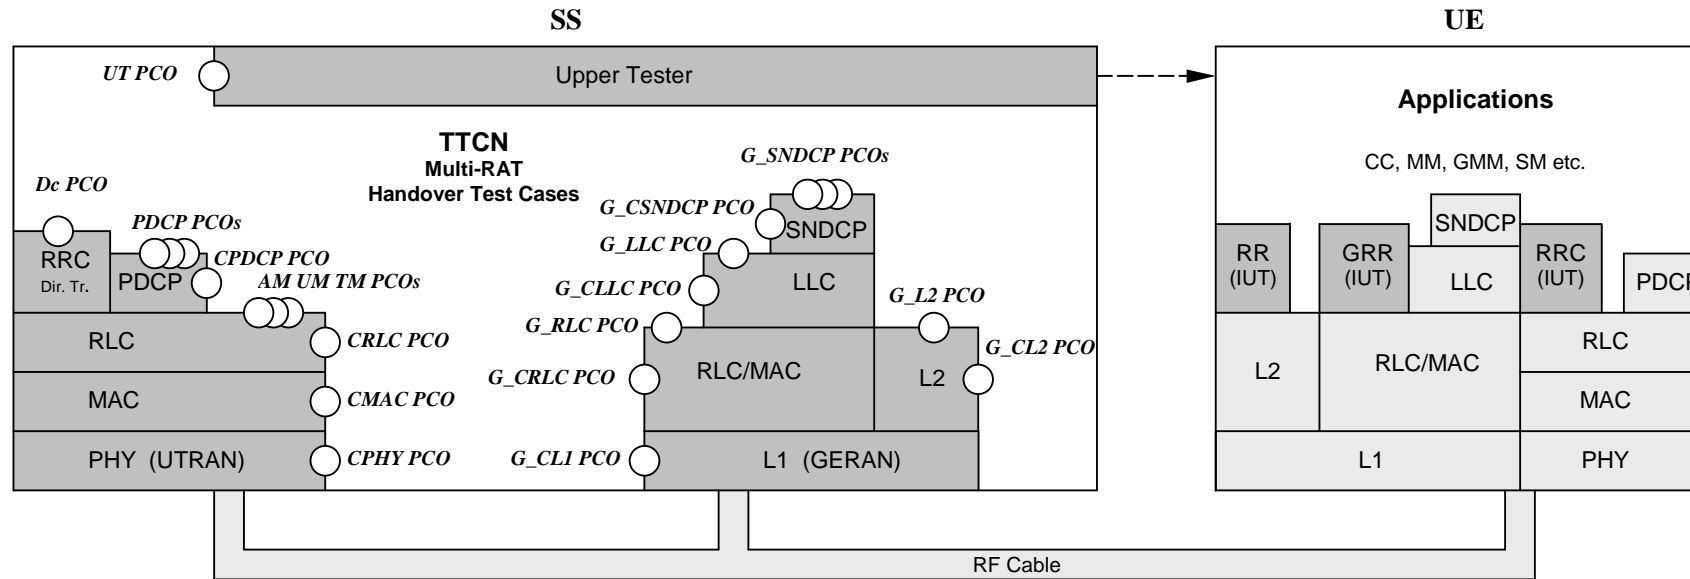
SS

UE

UT PCO

Upper Tester

TTCN
Multi-RAT
Handover Test Cases

Dc PCO

RRC
Dir. Tr.

PDCP PCOs

PDCP

CPDCP PCO

AM UM TM PCOs

RLC

CRLC PCO

MAC

CMAC PCO

PHY (UTRAN)

CPHY PCO

G_SNDCP PCOs

G_CSNDCP PCO

SNDCP

G_LLC PCO

LLC

G_CLLC PCO

G_L2 PCO

G_RLC PCO

G_CL2 PCO

G_CRLC PCO

RLC/MAC

L2

G_CL1 PCO

L1 (GERAN)

Applications

CC, MM, GMM, SM etc.

SNDCP

RR
(IUT)

GRR
(IUT)

LLC

RRC
(IUT)

PDCP

L2

RLC/MAC

RLC

MAC

L1

PHY

RF Cable